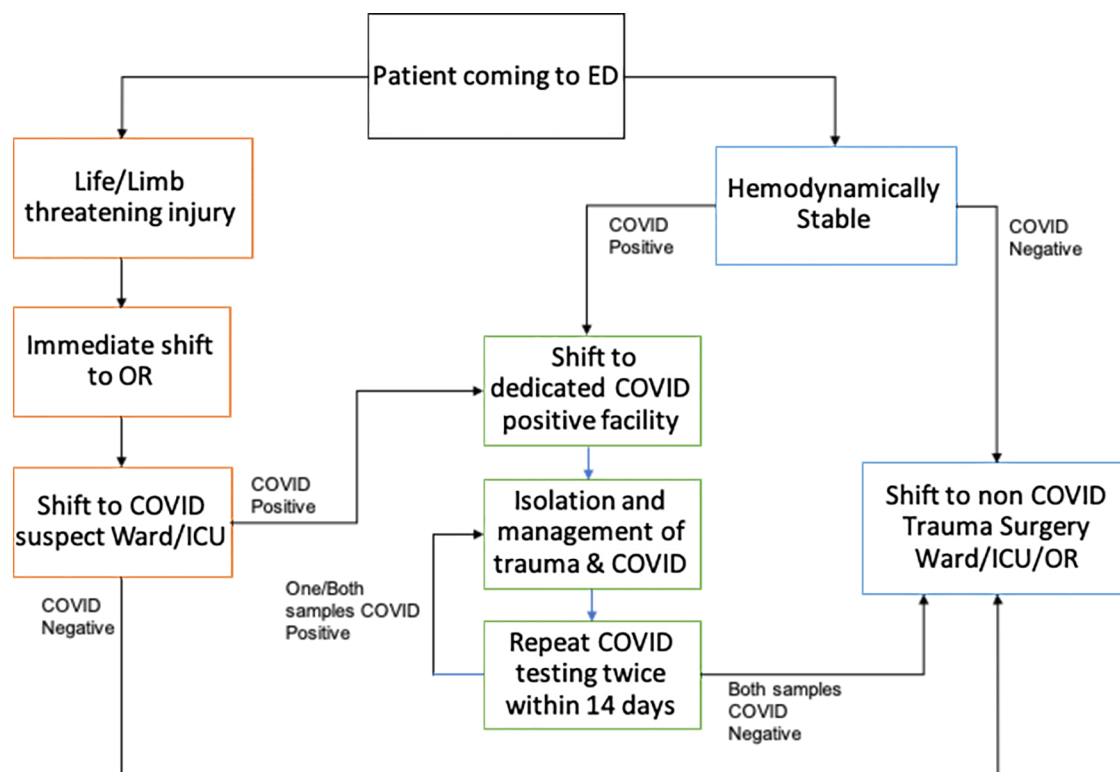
Patient coming to ED

Life/Limb threatening injury

Immediate shift to OR

Shift to COVID suspect Ward/ICU

COVID Negative

COVID Positive

Hemodynamically Stable

COVID Positive

COVID Negative

Shift to dedicated COVID positive facility

Isolation and management of trauma & COVID

One/Both samples COVID Positive

Repeat COVID testing twice within 14 days

Both samples COVID Negative

Shift to non COVID Trauma Surgery Ward/ICU/OR